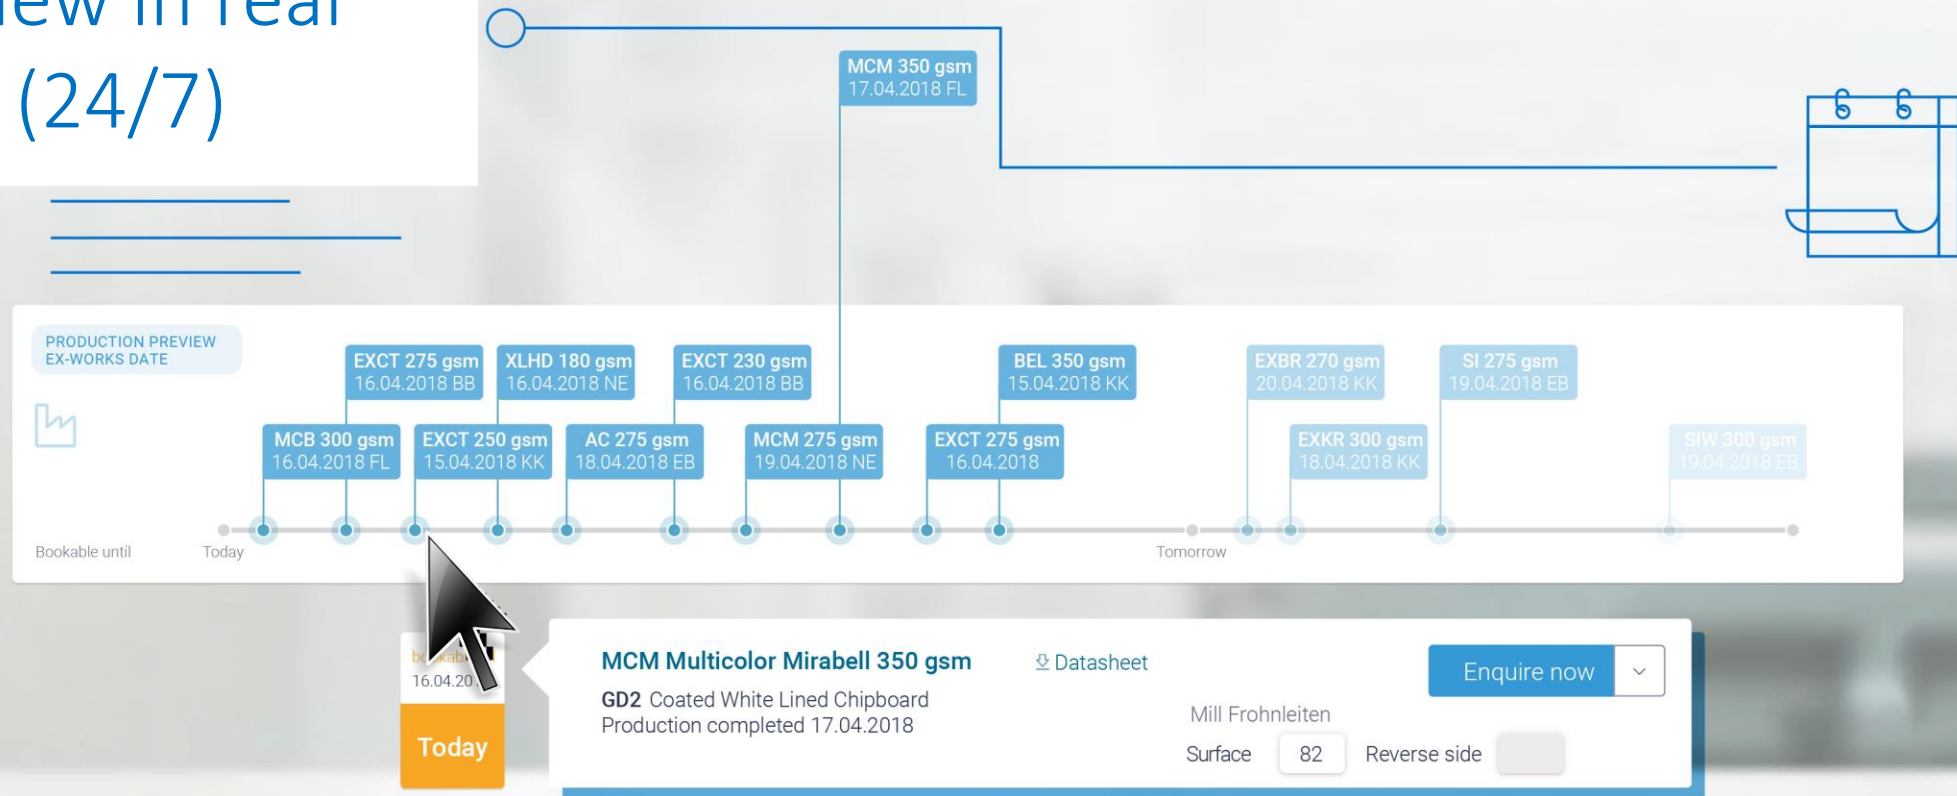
iew in real (24/7)

MCM 350 gsm
17.04.2018 FL

PRODUCTION PREVIEW
EX-WORKS DATE

EXCT 275 gsm
16.04.2018 BB

XLHD 180 gsm
16.04.2018 NE

EXCT 230 gsm
16.04.2018 BB

BEL 350 gsm
15.04.2018 KK

EXBR 270 gsm
20.04.2018 KK

SI 275 gsm
19.04.2018 EB

MCB 300 gsm
16.04.2018 FL

EXCT 250 gsm
15.04.2018 KK

AC 275 gsm
18.04.2018 EB

MCM 275 gsm
19.04.2018 NE

EXCT 275 gsm
16.04.2018

EXKR 300 gsm
18.04.2018 KK

SIW 300 gsm
19.04.2018 EB

Bookable until

Today

Tomorrow

b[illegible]kab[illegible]
16.04.20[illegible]

Today

MCM Multicolor Mirabell 350 gsm

Datasheet

GD2 Coated White Lined Chipboard
Production completed 17.04.2018

Enquire now

Mill Frohnleiten

Surface 82 Reverse side